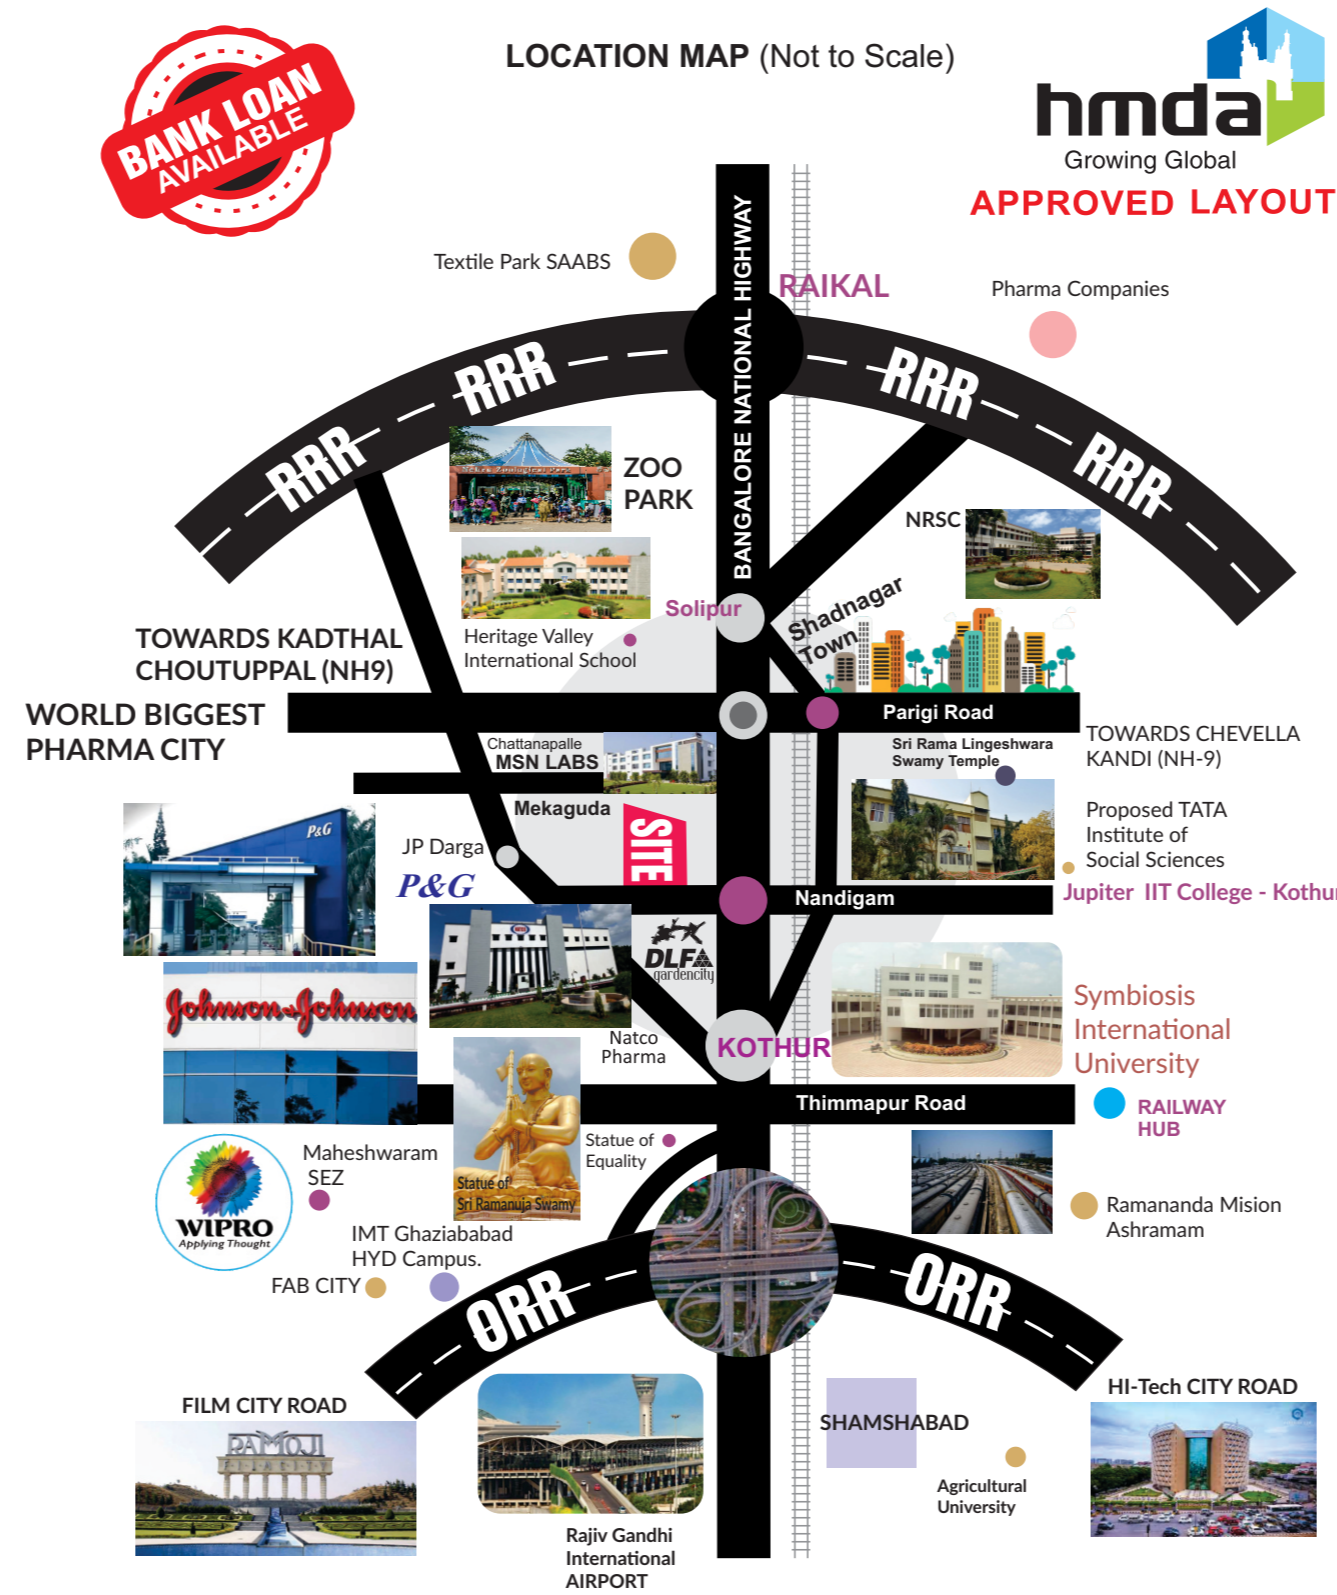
BANK LOAN AVAILABLE

LOCATION MAP (Not to Scale)

hmda
Growing Global
APPROVED LAYOUT

Textile Park SAABS

BANGALORE NATIONAL HIGHWAY

RAIKAL

Pharma Companies

RRR

RRR

RRR

RRR

ZOO PARK

NRSC

Solipur

Shadnagar Town

Heritage Valley International School

TOWARDS KADTHAL CHOUTUPPAL (NH9)

WORLD BIGGEST PHARMA CITY

Parigi Road

TOWARDS CHEVELLA KANDI (NH-9)

Chattanapalle MSN LABS

Sri Rama Lingeshwara Swamy Temple

Mekaguda

P&G

JP Darga

SITE

Proposed TATA Institute of Social Sciences

P&G

Nandigam

Jupiter IIT College - Kothur

DLF gardencity

Johnson & Johnson

Symbiosis International University

Natco Pharma

KOTHUR

Thimmapur Road

RAILWAY HUB

Maheshwaram SEZ

Statue of Sri Ramanuja Swamy

Statue of Equality

WIPRO Applying Thought

Ramananda Mision Ashramam

IMT Ghaziabad HYD Campus.

FAB CITY

ORR

ORR

FILM CITY ROAD

RAMOJI

SHAMSHABAD

HI-Tech CITY ROAD

Agricultural University

Rajiv Gandhi International AIRPORT